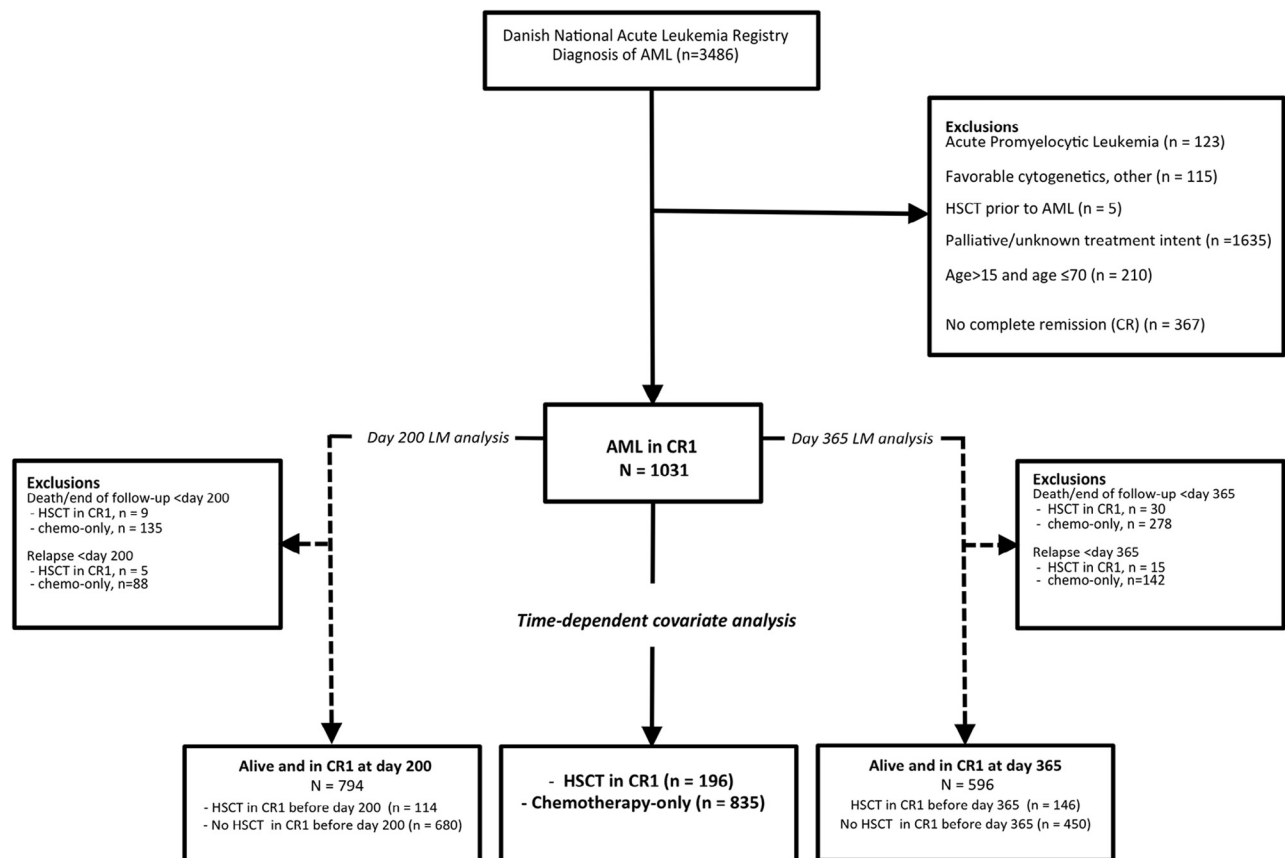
Danish National Acute Leukemia Registry
Diagnosis of AML (n=3486)

Exclusions
Acute Promyelocytic Leukemia (n = 123)

Favorable cytogenetics, other (n = 115)

HSCT prior to AML (n = 5)

Palliative/unknown treatment intent (n =1635)

Age>15 and age ≤70 (n = 210)

No complete remission (CR) (n = 367)

Day 200 LM analysis

AML in CR1
N = 1031

Day 365 LM analysis

Exclusions
Death/end of follow-up <day 200
- HSCT in CR1, n = 9
- chemo-only, n = 135

Relapse <day 200
- HSCT in CR1, n = 5
- chemo-only, n=88

Exclusions
Death/end of follow-up <day 365
- HSCT in CR1, n = 30
- chemo-only, n = 278

Relapse <day 365
- HSCT in CR1, n = 15
- chemo-only, n=142

Time-dependent covariate analysis

Alive and in CR1 at day 200
N = 794
- HSCT in CR1 before day 200 (n = 114
- No HSCT in CR1 before day 200 (n = 680)

- HSCT in CR1 (n = 196)
- Chemotherapy-only (n = 835)

Alive and in CR1 at day 365
N = 596
HSCT in CR1 before day 365 (n = 146)
No HSCT in CR1 before day 365 (n = 450)